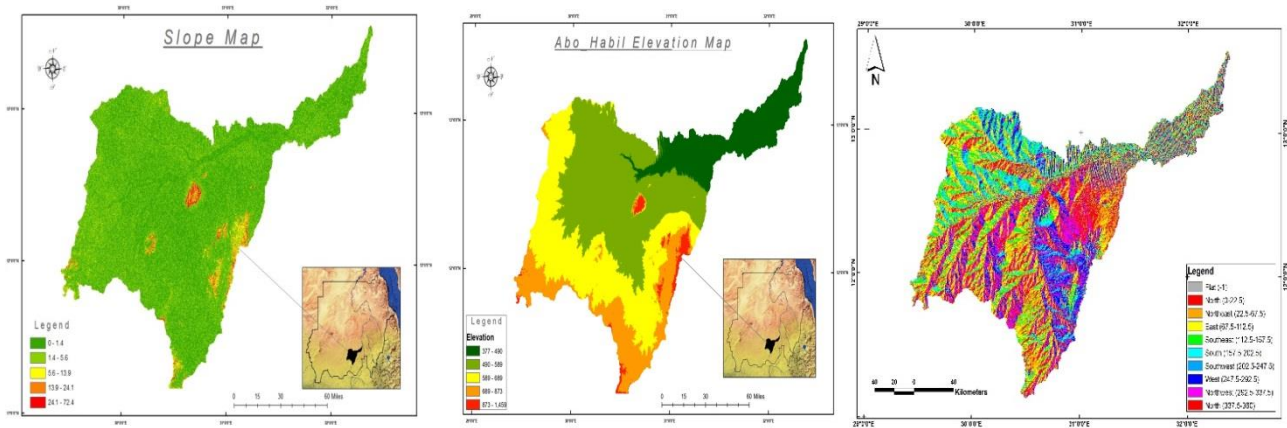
Slope Map

Legend
0 - 1.4
1.4 - 5.6
5.6 - 13.9
13.9 - 24.1
24.1 - 72.4

0 15 30 60 Miles

Abo_Habil Elevation Map

Legend
Elevation
377 - 490
490 - 589
589 - 689
689 - 873
873 - 1,459

0 15 30 60 Miles

N

29°0'0"E 30°0'0"E 31°0'0"E 32°0'0"E

Legend
Flat (-1)
North (0-22.5)
Northeast (22.5-67.5)
East (67.5-112.5)
Southeast (112.5-157.5)
South (157.5-202.5)
Southwest (202.5-247.5)
West (247.5-292.5)
Northwest (292.5-337.5)
North (337.5-360)

40 20 0 40 Kilometers